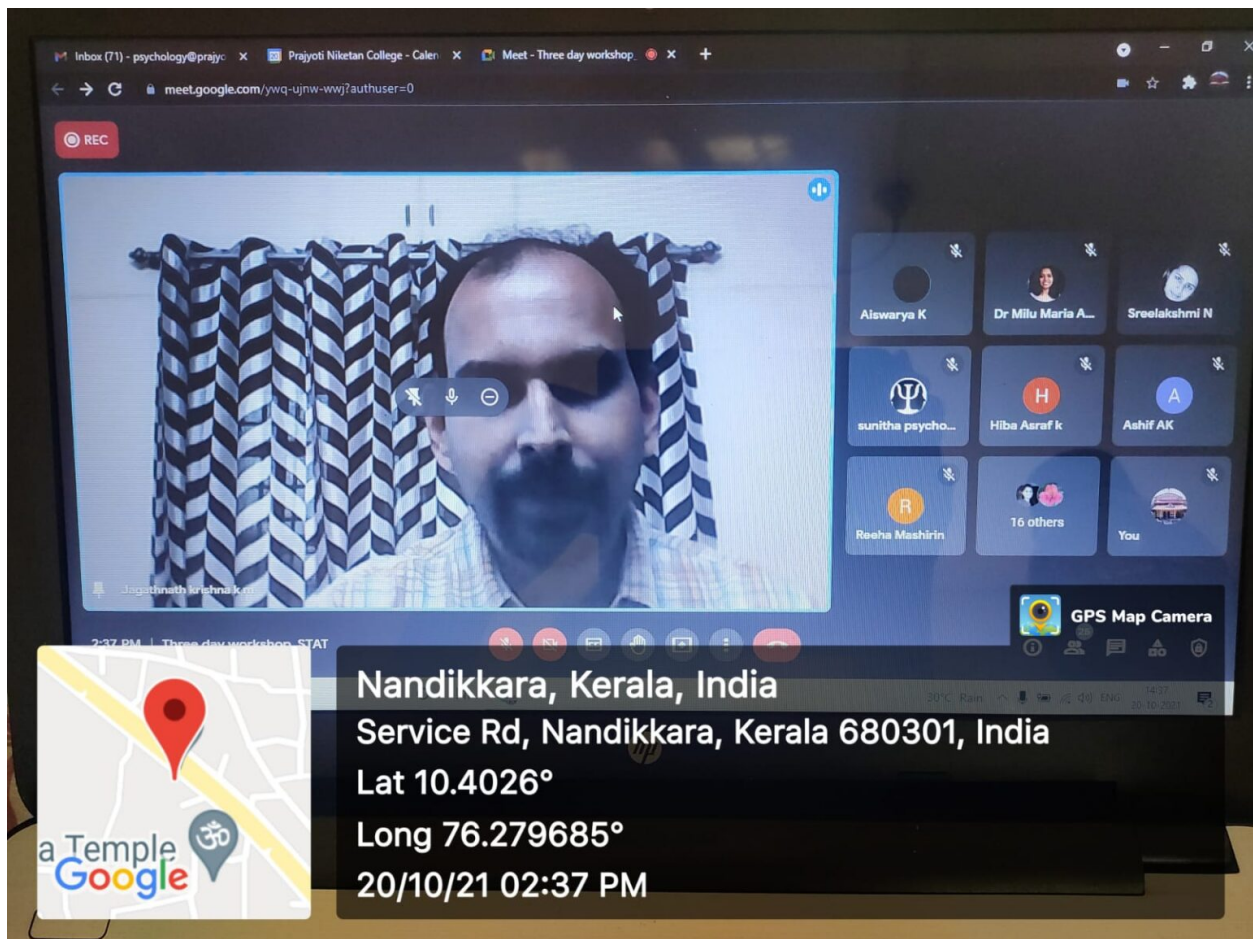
Inbox (71) - psychology@prajyo ×
Prajyoti Niketan College - Calen ×
Meet - Three day workshop ×
+

meet.google.com/ywq-ujnw-wwj?authuser=0

REC

Jagathnath krishna k.m

Aiswarya K
Dr Milu Maria A...
Sreelakshmi N
sunitha psycho...
Hiba Asraf k
Ashif AK
Reeha Mashirin
16 others
You

2:37 PM | Three day workshop_STAT

GPS Map Camera

30°C Rain ENG 14:37 20-10-2021

Nandikkara, Kerala, India
Service Rd, Nandikkara, Kerala 680301, India
Lat 10.4026°
Long 76.279685°
20/10/21 02:37 PM

a Temple
Google